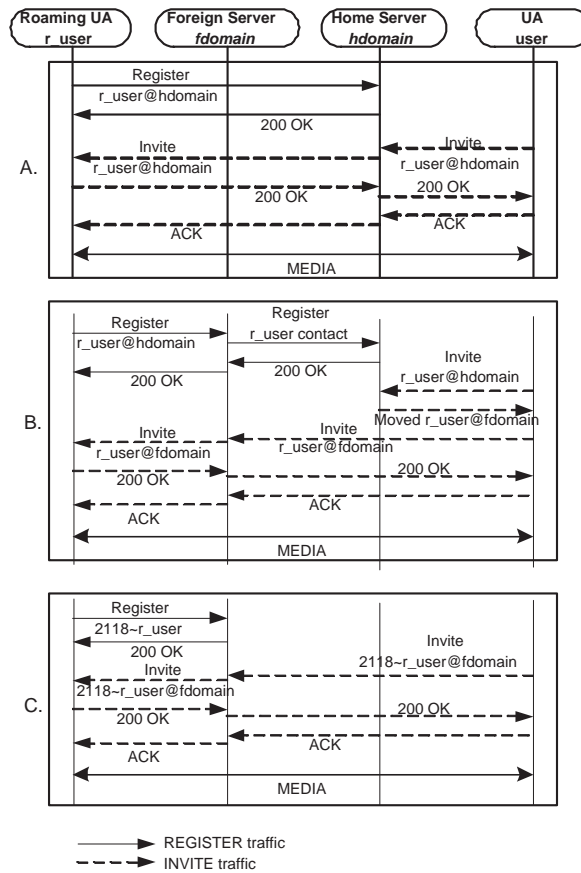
Roaming UA
r_user

Foreign Server
fdomain

Home Server
hdomain

UA
user

A.

Register
r_user@hdomain
200 OK
Invite
r_user@hdomain
Invite
r_user@hdomain
200 OK
200 OK
ACK
ACK
MEDIA

B.

Register
r_user@hdomain
Register
r_user contact
200 OK
200 OK
Invite
r_user@hdomain
Moved r_user@fdomain
Invite
r_user@fdomain
Invite
r_user@fdomain
200 OK
200 OK
ACK
ACK
MEDIA

C.

Register
2118~r_user
200 OK
Invite
2118~r_user@fdomain
Invite
2118~r_user@fdomain
200 OK
200 OK
ACK
ACK
MEDIA

REGISTER traffic
INVITE traffic